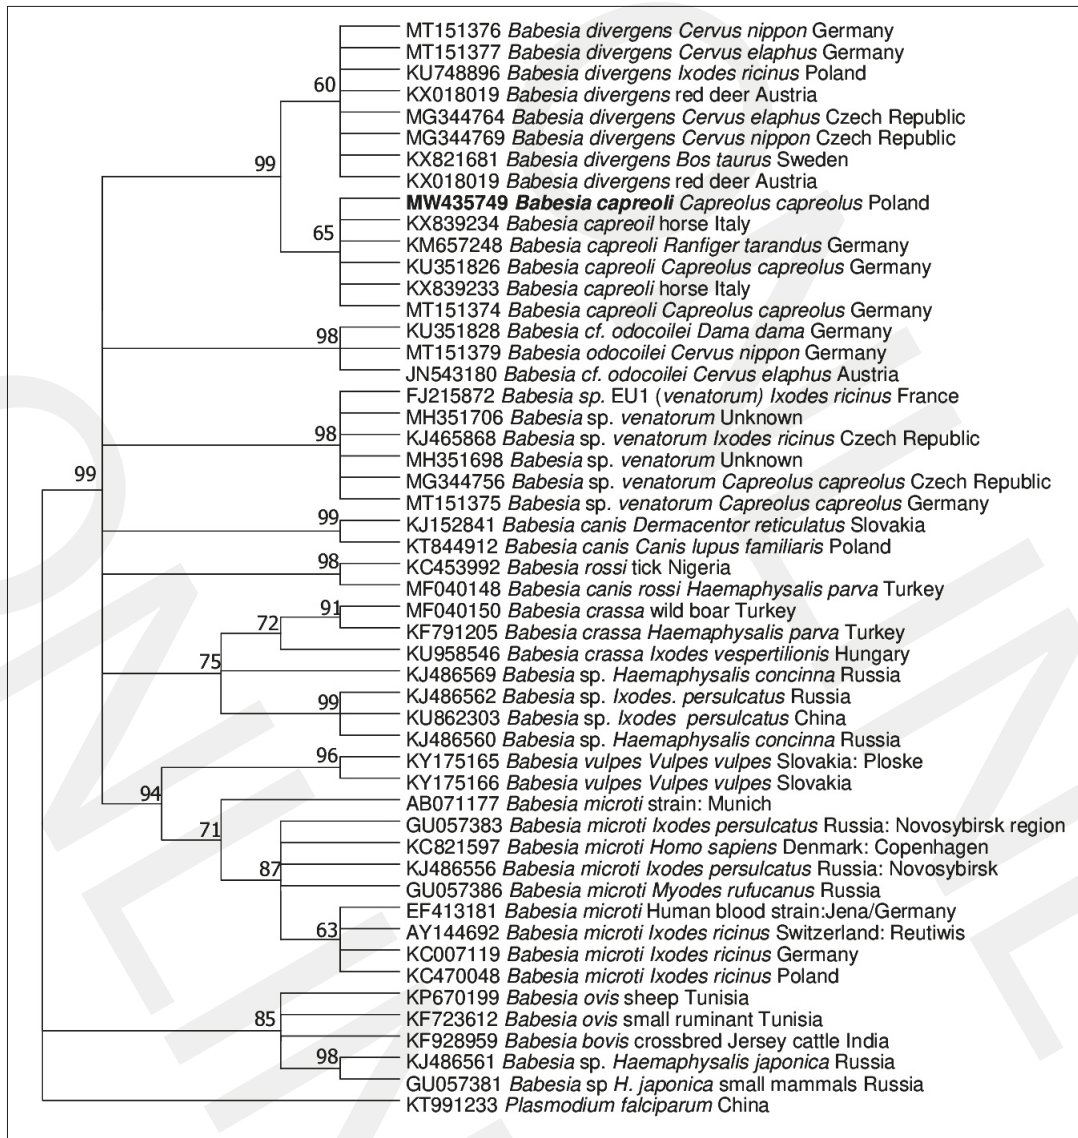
MT151376 Babesia divergens Cervus nippon Germany
MT151377 Babesia divergens Cervus elaphus Germany
KU748896 Babesia divergens Ixodes ricinus Poland
KX018019 Babesia divergens red deer Austria
MG344764 Babesia divergens Cervus elaphus Czech Republic
MG344769 Babesia divergens Cervus nippon Czech Republic
KX821681 Babesia divergens Bos taurus Sweden
KX018019 Babesia divergens red deer Austria
MW435749 Babesia capreoli Capreolus capreolus Poland
KX839234 Babesia capreoil horse Italy
KM657248 Babesia capreoli Ranfiger tarandus Germany
KU351826 Babesia capreoli Capreolus capreolus Germany
KX839233 Babesia capreoli horse Italy
MT151374 Babesia capreoli Capreolus capreolus Germany
KU351828 Babesia cf. odocoilei Dama dama Germany
MT151379 Babesia odocoilei Cervus nippon Germany
JN543180 Babesia cf. odocoilei Cervus elaphus Austria
FJ215872 Babesia sp. EU1 (venatorum) Ixodes ricinus France
MH351706 Babesia sp. venatorum Unknown
KJ465868 Babesia sp. venatorum Ixodes ricinus Czech Republic
MH351698 Babesia sp. venatorum Unknown
MG344756 Babesia sp. venatorum Capreolus capreolus Czech Republic
MT151375 Babesia sp. venatorum Capreolus capreolus Germany
KJ152841 Babesia canis Dermacentor reticulatus Slovakia
KT844912 Babesia canis Canis lupus familiaris Poland
KC453992 Babesia rossi tick Nigeria
MF040148 Babesia canis rossi Haemaphysalis parva Turkey
MF040150 Babesia crassa wild boar Turkey
KF791205 Babesia crassa Haemaphysalis parva Turkey
KU958546 Babesia crassa Ixodes vespertilionis Hungary
KJ486569 Babesia sp. Haemaphysalis concinna Russia
KJ486562 Babesia sp. Ixodes. persulcatus Russia
KU862303 Babesia sp. Ixodes persulcatus China
KJ486560 Babesia sp. Haemaphysalis concinna Russia
KY175165 Babesia vulpes Vulpes vulpes Slovakia: Ploske
KY175166 Babesia vulpes Vulpes vulpes Slovakia
AB071177 Babesia microti strain: Munich
GU057383 Babesia microti Ixodes persulcatus Russia: Novosybirsk region
KC821597 Babesia microti Homo sapiens Denmark: Copenhagen
KJ486556 Babesia microti Ixodes persulcatus Russia: Novosybirsk
GU057386 Babesia microti Myodes rufucanus Russia
EF413181 Babesia microti Human blood strain:Jena/Germany
AY144692 Babesia microti Ixodes ricinus Switzerland: Reutiwis
KC007119 Babesia microti Ixodes ricinus Germany
KC470048 Babesia microti Ixodes ricinus Poland
KP670199 Babesia ovis sheep Tunisia
KF723612 Babesia ovis small ruminant Tunisia
KF928959 Babesia bovis crossbred Jersey cattle India
KJ486561 Babesia sp. Haemaphysalis japonica Russia
GU057381 Babesia sp H. japonica small mammals Russia
KT991233 Plasmodium falciparum China

60 99 65 98 98 99 99 98 91 72 75 99 96 94 71 87 63 85 98